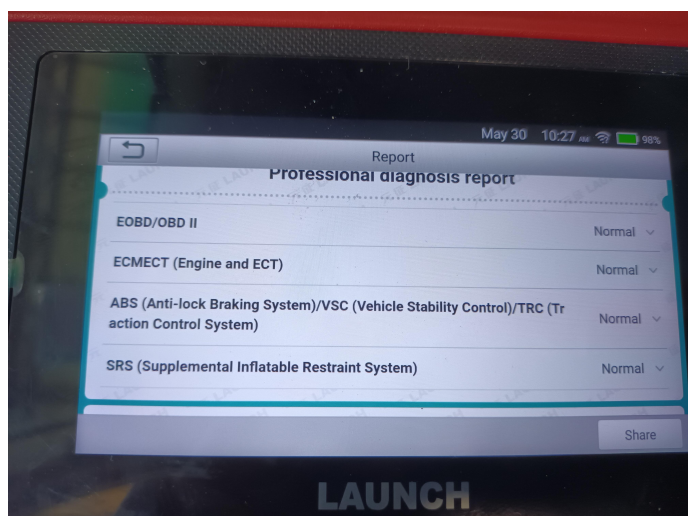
May 30 10:27 98%

Report

Professional diagnosis report

EOBD/OBD II
Normal

ECMECT (Engine and ECT)
Normal

ABS (Anti-lock Braking System)/VSC (Vehicle Stability Control)/TRC (Traction Control System)
Normal

SRS (Supplemental Inflatable Restraint System)
Normal

Share

LAUNCH